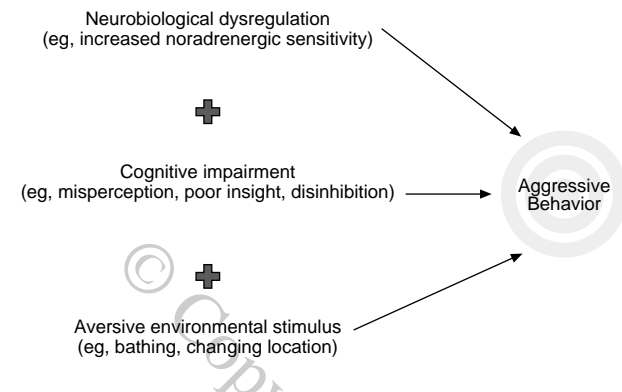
Neurobiological dysregulation
(eg, increased noradrenergic sensitivity)

Cognitive impairment
(eg, misperception, poor insight, disinhibition)

Aggressive Behavior

Aversive environmental stimulus
(eg, bathing, changing location)

© Cop